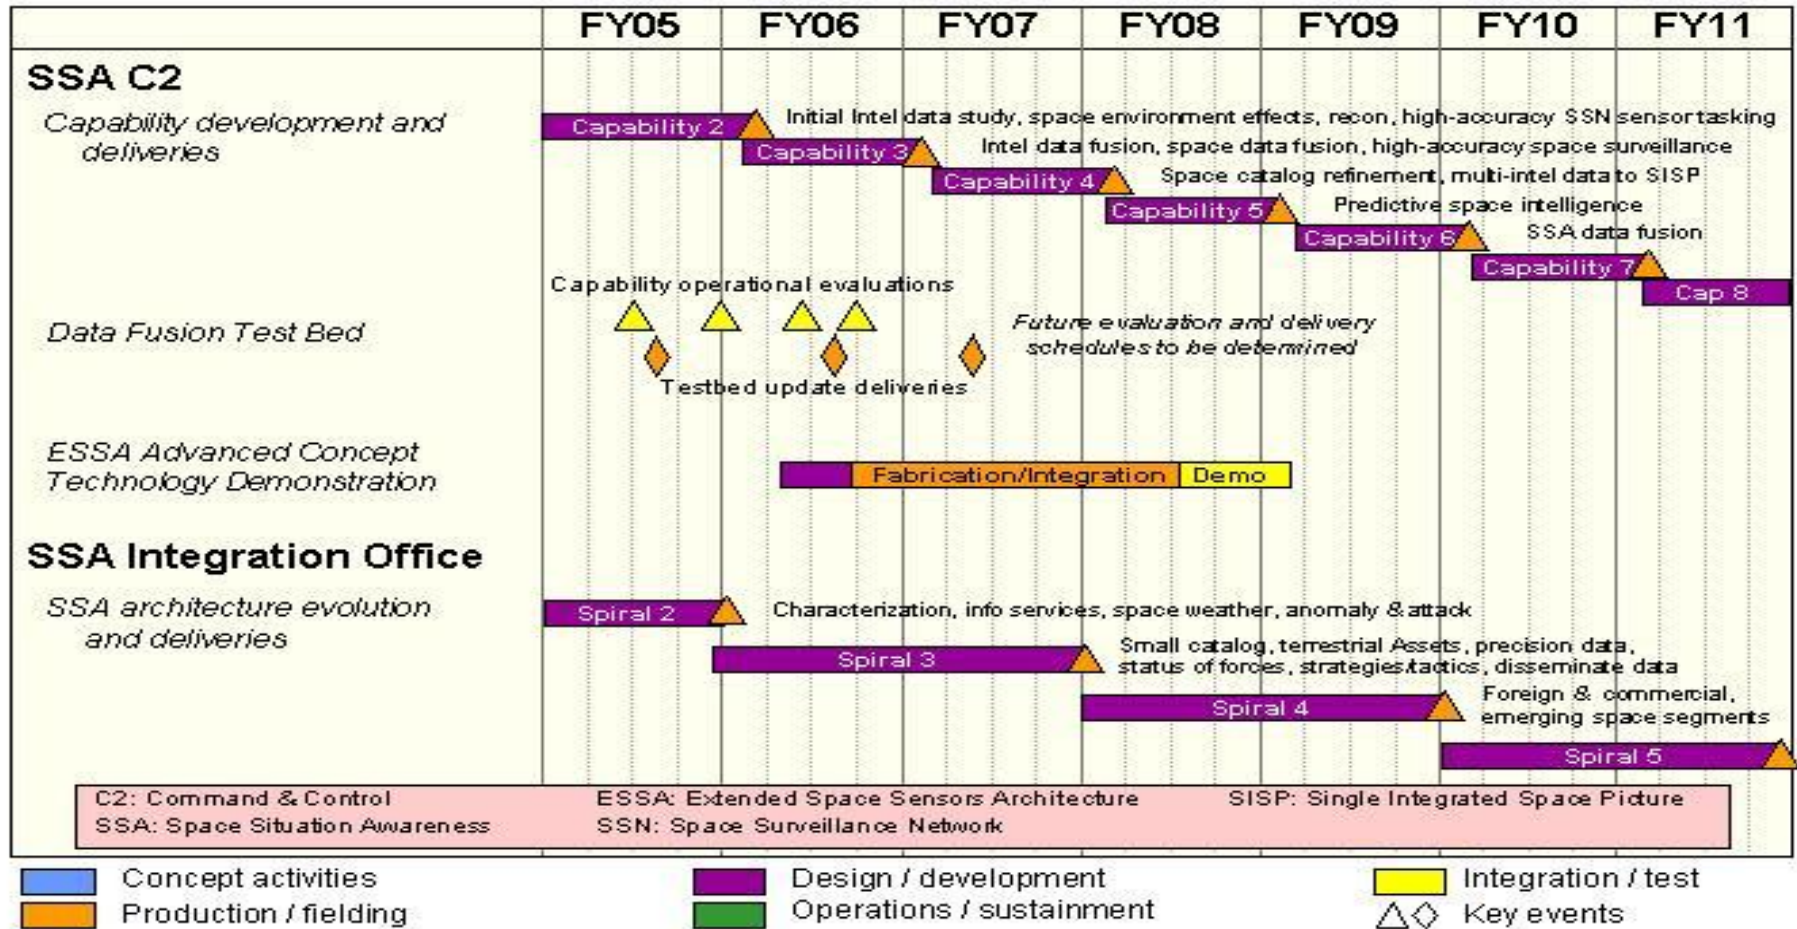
FY05 FY06 FY07 FY08 FY09 FY10 FY11

SSA C2

Capability development and deliveries

Capability 2 — Initial Intel data study, space environment effects, recon, high-accuracy SSN sensor tasking

Capability 3 — Intel data fusion, space data fusion, high-accuracy space surveillance

Capability 4 — Space catalog refinement, multi-intel data to SISP

Capability 5 — Predictive space intelligence

Capability 6 — SSA data fusion

Capability 7

Cap 8

Capability operational evaluations

Data Fusion Test Bed

Future evaluation and delivery schedules to be determined

Testbed update deliveries

ESSA Advanced Concept Technology Demonstration

Fabrication/Integration

Demo

SSA Integration Office

SSA architecture evolution and deliveries

Spiral 2 — Characterization, info services, space weather, anomaly & attack

Spiral 3 — Small catalog, terrestrial Assets, precision data, status of forces, strategies/tactics, disseminate data

Spiral 4 — Foreign & commercial, emerging space segments

Spiral 5

C2: Command & Control
SSA: Space Situation Awareness
ESSA: Extended Space Sensors Architecture
SSN: Space Surveillance Network
SISP: Single Integrated Space Picture

Concept activities
Production / fielding
Design / development
Operations / sustainment
Integration / test
Key events